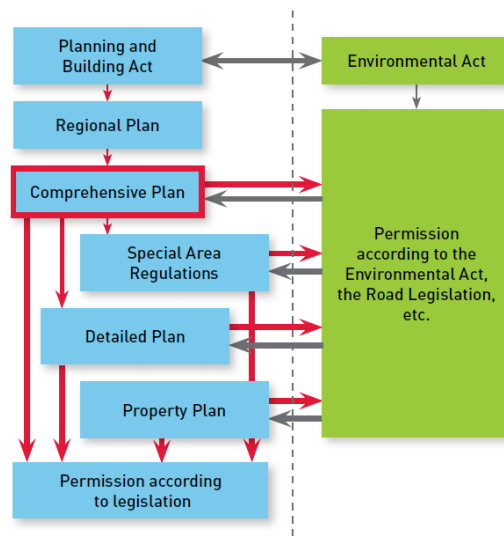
Planning and Building Act

Environmental Act

Regional Plan

Comprehensive Plan

Special Area Regulations

Permission according to the Environmental Act, the Road Legislation, etc.

Detailed Plan

Property Plan

Permission according to legislation